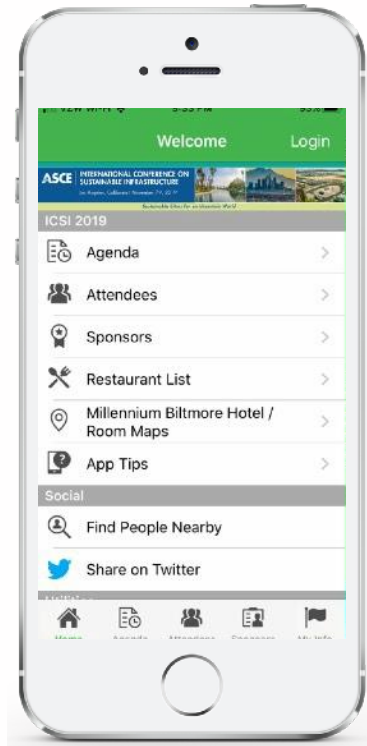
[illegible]

Welcome Login

ASCE INTERNATIONAL CONFERENCE ON SUSTAINABLE INFRASTRUCTURE

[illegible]

ICSI 2019

Agenda

Attendees

Sponsors

Restaurant List

Millennium Biltmore Hotel / Room Maps

App Tips

Social

Find People Nearby

Share on Twitter

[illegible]

Home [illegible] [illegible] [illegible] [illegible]